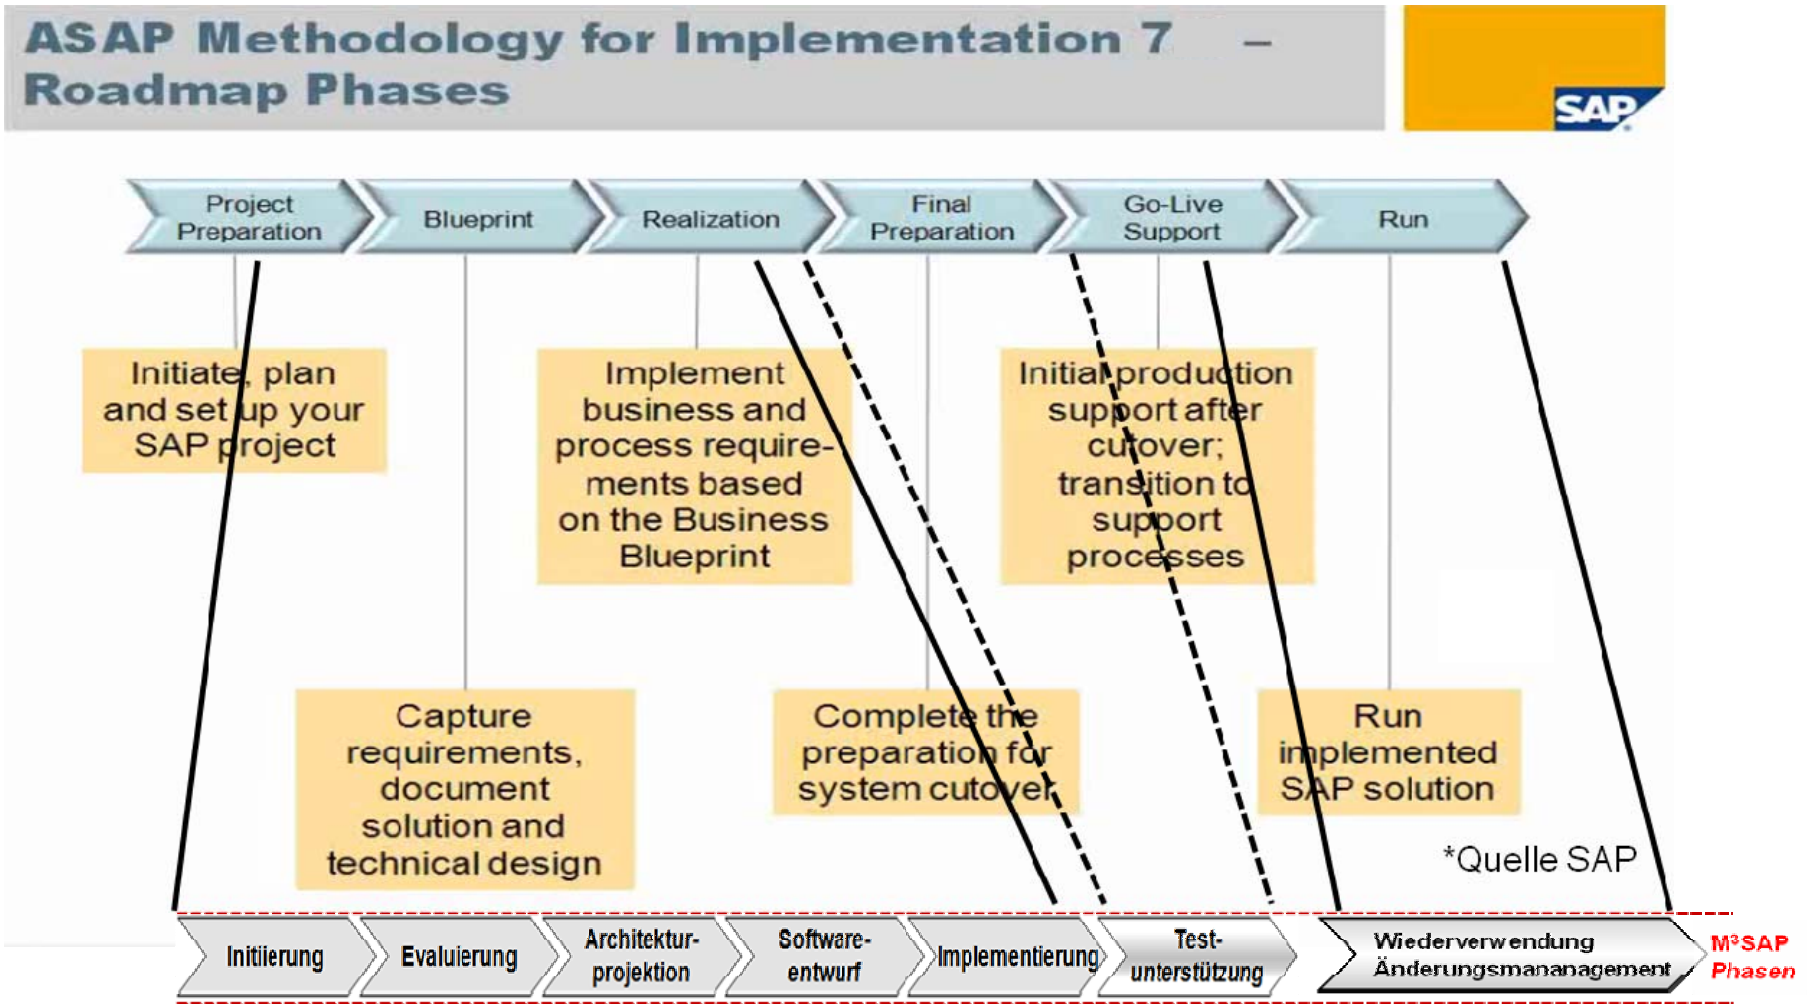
ASAP Methodology for Implementation 7 – Roadmap Phases

SAP

Project Preparation

Blueprint

Realization

Final Preparation

Go-Live Support

Run

Initiate, plan and set up your SAP project

Implement business and process requirements based on the Business Blueprint

Initial production support after cutover; transition to support processes

Capture requirements, document solution and technical design

Complete the preparation for system cutover

Run implemented SAP solution

*Quelle SAP

Initiierung

Evaluierung

Architektur-projektion

Software-entwurf

Implementierung

Test-unterstützung

Wiederverwendung Änderungsmananagement

M³SAP Phasen